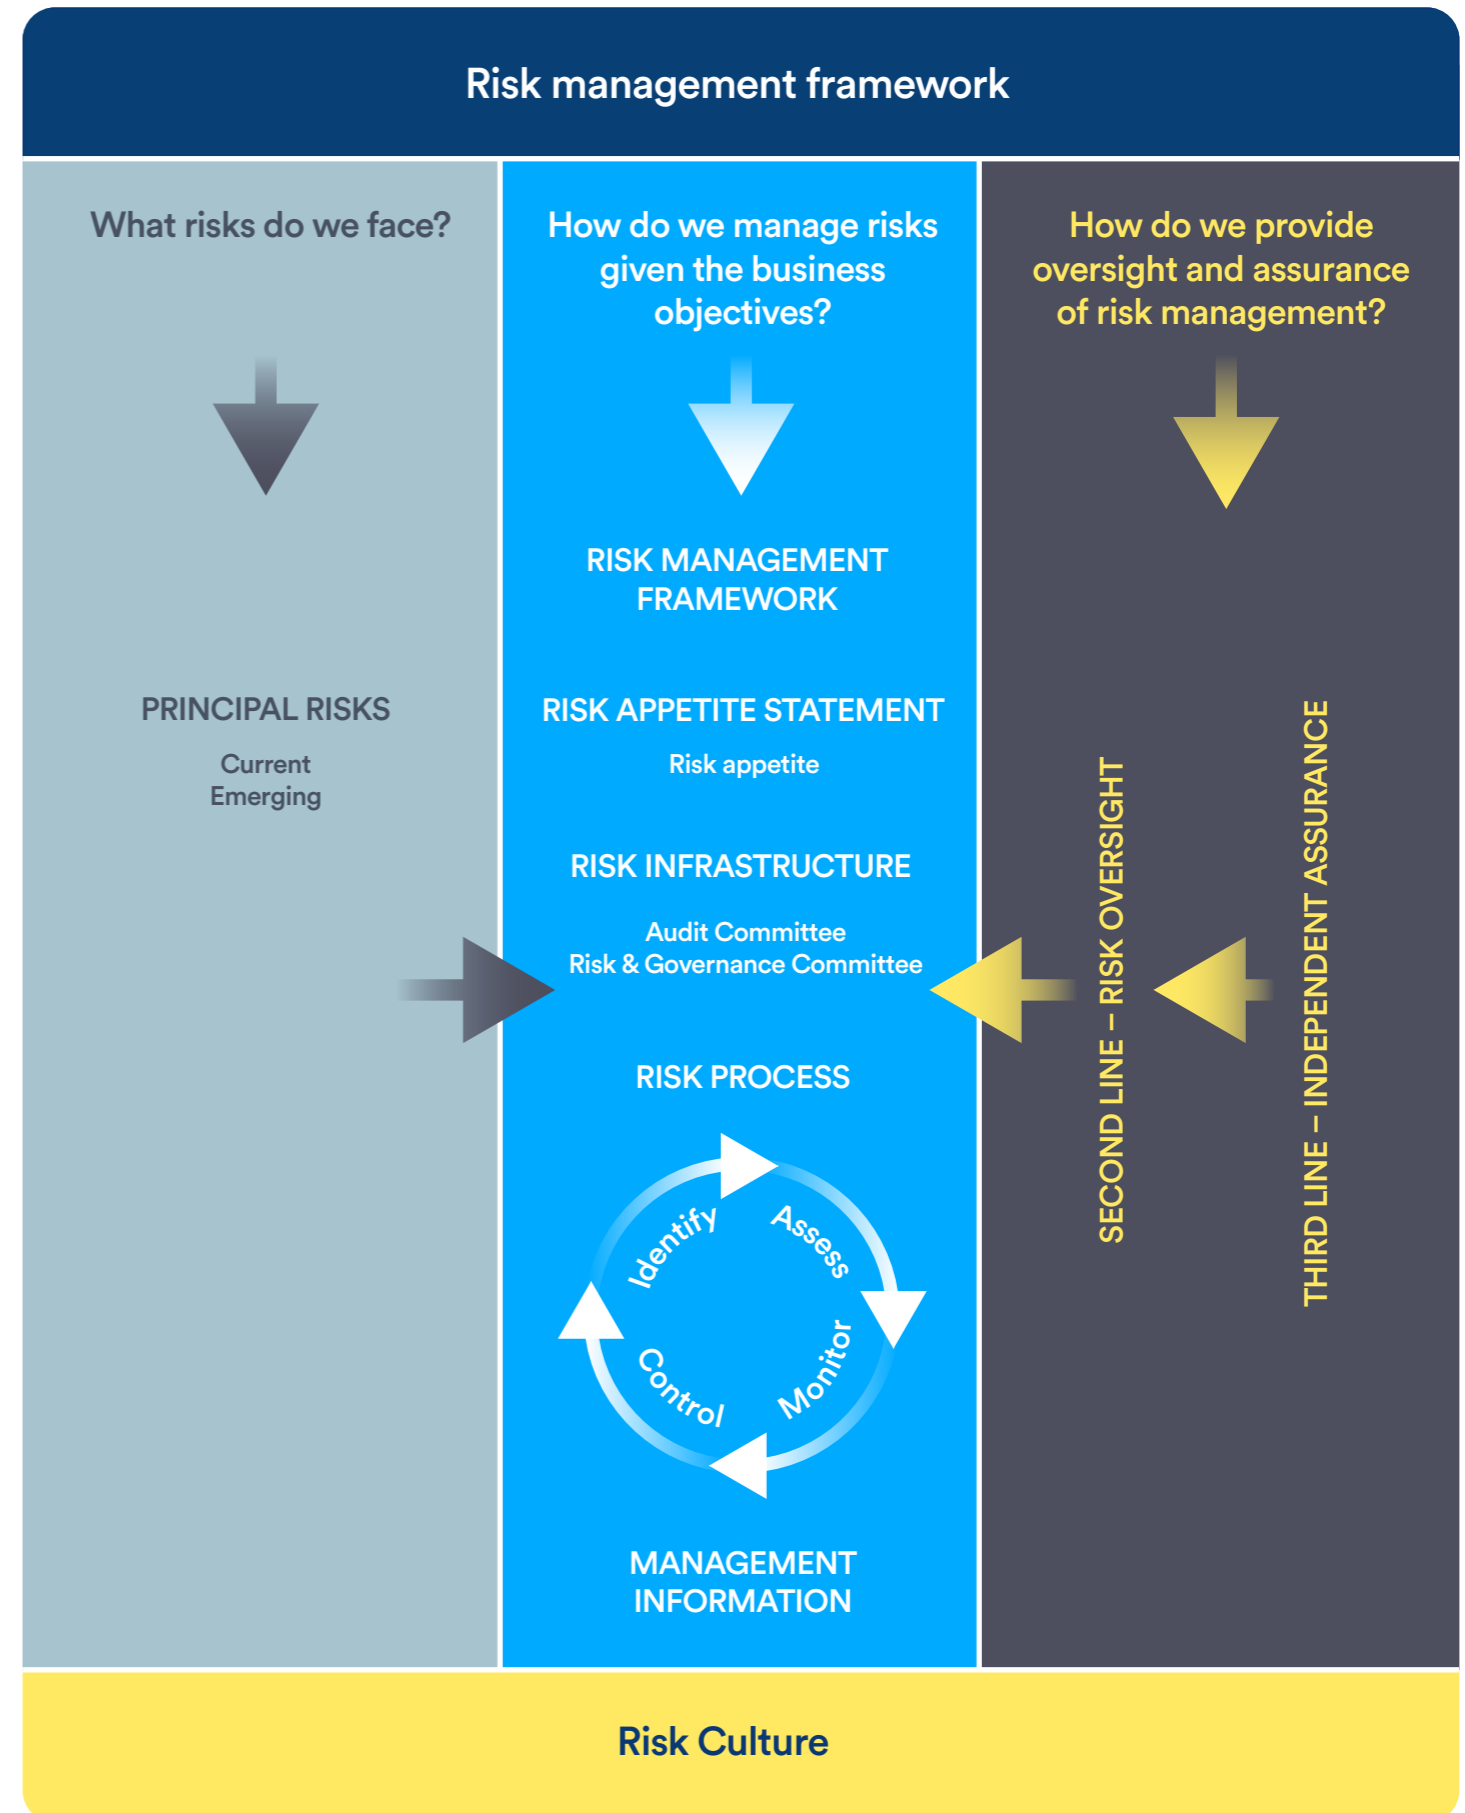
Risk management framework

What risks do we face?

PRINCIPAL RISKS

Current
Emerging

How do we manage risks given the business objectives?

RISK MANAGEMENT FRAMEWORK

RISK APPETITE STATEMENT

Risk appetite

RISK INFRASTRUCTURE

Audit Committee
Risk & Governance Committee

RISK PROCESS

Identify
Assess
Monitor
Control

MANAGEMENT INFORMATION

How do we provide oversight and assurance of risk management?

SECOND LINE – RISK OVERSIGHT

THIRD LINE – INDEPENDENT ASSURANCE

Risk Culture